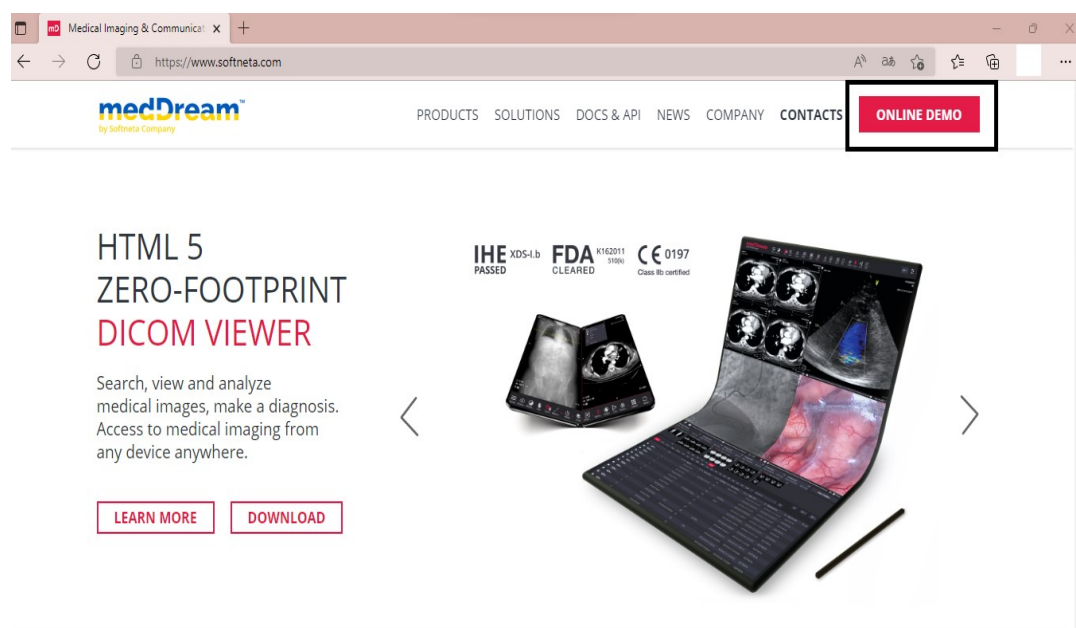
Medical Imaging & Communicat ×
https://www.softneta.com

medDream™
by Softneta Company

PRODUCTS SOLUTIONS DOCS & API NEWS COMPANY CONTACTS ONLINE DEMO

HTML 5
ZERO-FOOTPRINT
DICOM VIEWER

Search, view and analyze medical images, make a diagnosis. Access to medical imaging from any device anywhere.

LEARN MORE DOWNLOAD

IHE XDS-I.b PASSED
FDA K162011 510(k) CLEARED
CE 0197 Class IIb certified